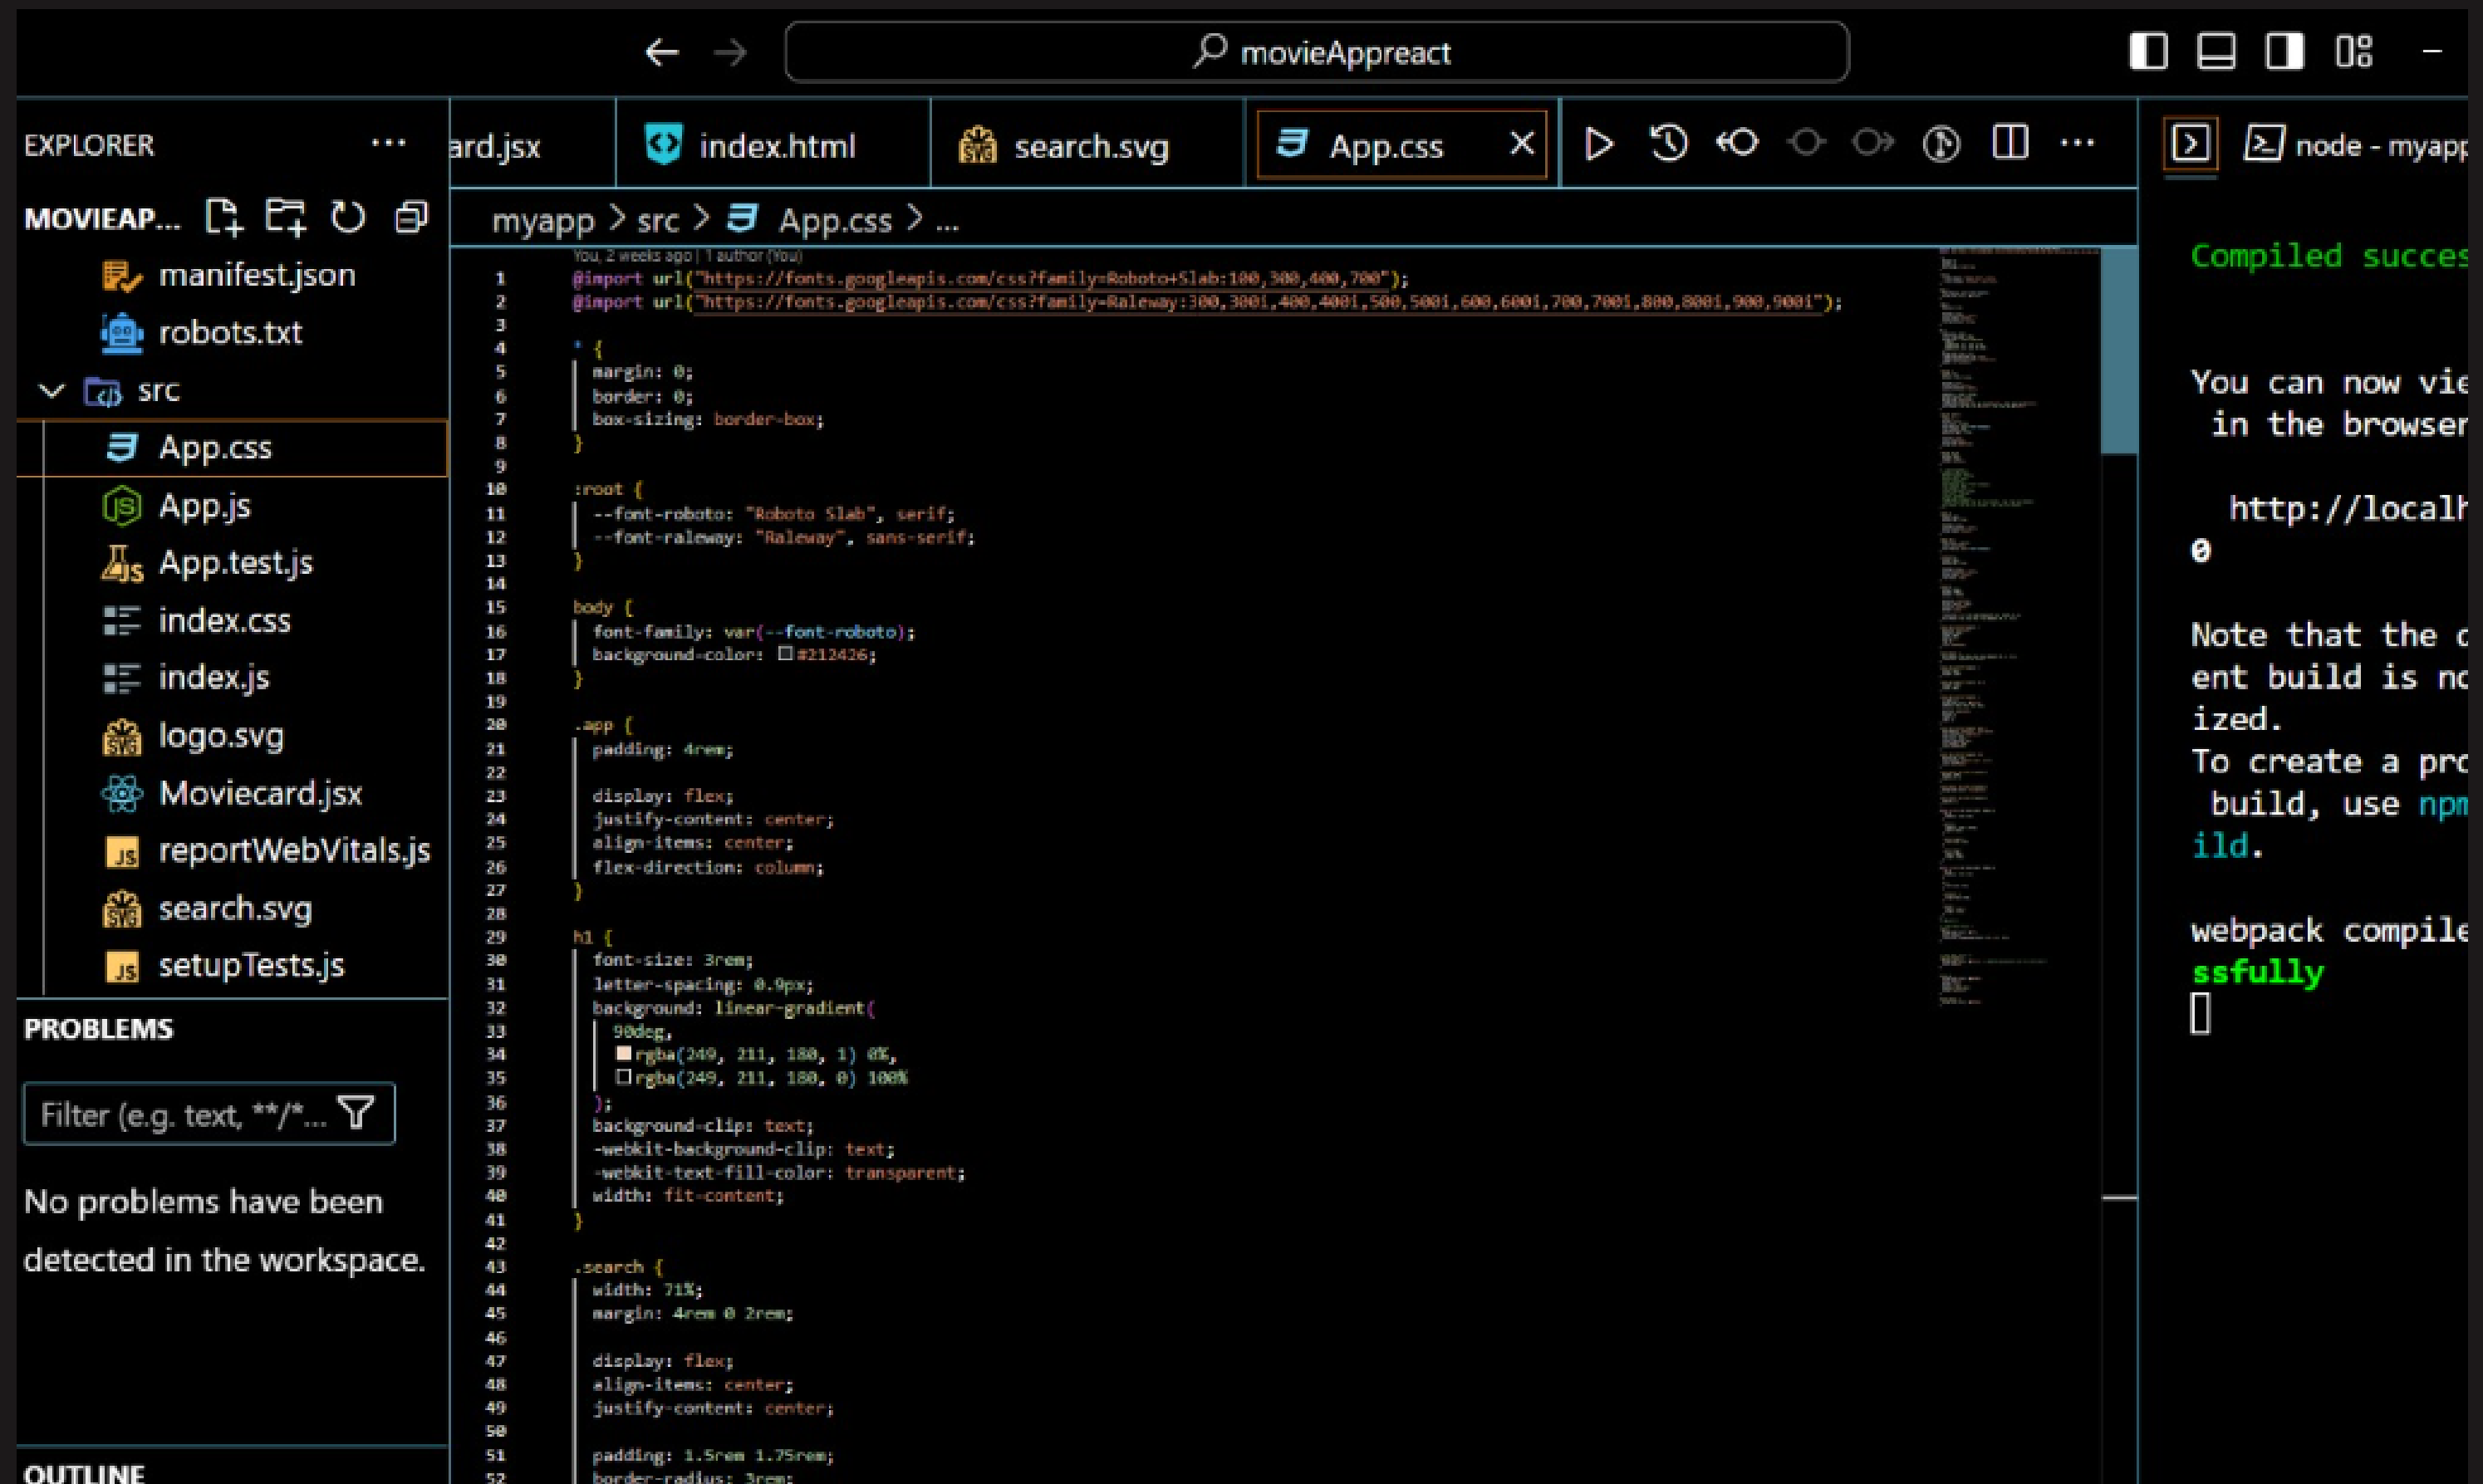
movieAppreact

EXPLORER ···

ard.jsx | index.html | search.svg | App.css ×

MOVIEAP...

manifest.json
robots.txt
src
App.css
App.js
App.test.js
index.css
index.js
logo.svg
Moviecard.jsx
reportWebVitals.js
search.svg
setupTests.js

PROBLEMS

Filter (e.g. text, **/*...

No problems have been detected in the workspace.

OUTLINE

myapp > src > App.css > ...

You, 2 weeks ago | 1 author (You)

```
1 @import url("https://fonts.googleapis.com/css?family=Roboto+Slab:100,300,400,700");
2 @import url("https://fonts.googleapis.com/css?family=Raleway:300,300i,400,400i,500,500i,600,600i,700,700i,800,800i,900,900i");
3
4 * {
5   margin: 0;
6   border: 0;
7   box-sizing: border-box;
8 }
9
10 :root {
11   --font-roboto: "Roboto Slab", serif;
12   --font-raleway: "Raleway", sans-serif;
13 }
14
15 body {
16   font-family: var(--font-roboto);
17   background-color: #212426;
18 }
19
20 .app {
21   padding: 4rem;
22
23   display: flex;
24   justify-content: center;
25   align-items: center;
26   flex-direction: column;
27 }
28
29 h1 {
30   font-size: 3rem;
31   letter-spacing: 0.9px;
32   background: linear-gradient(
33     90deg,
34     rgba(249, 211, 180, 1) 0%,
35     rgba(249, 211, 180, 0) 100%
36   );
37   background-clip: text;
38   -webkit-background-clip: text;
39   -webkit-text-fill-color: transparent;
40   width: fit-content;
41 }
42
43 .search {
44   width: 71%;
45   margin: 4rem 0 2rem;
46
47   display: flex;
48   align-items: center;
49   justify-content: center;
50
51   padding: 1.5rem 1.75rem;
52   border-radius: 3rem;
```

node - myapp

Compiled succes

You can now vie
 in the browser

  http://localh
0

Note that the d
ent build is no
ized.
To create a pro
 build, use npm
ild.

webpack compile
ssfully